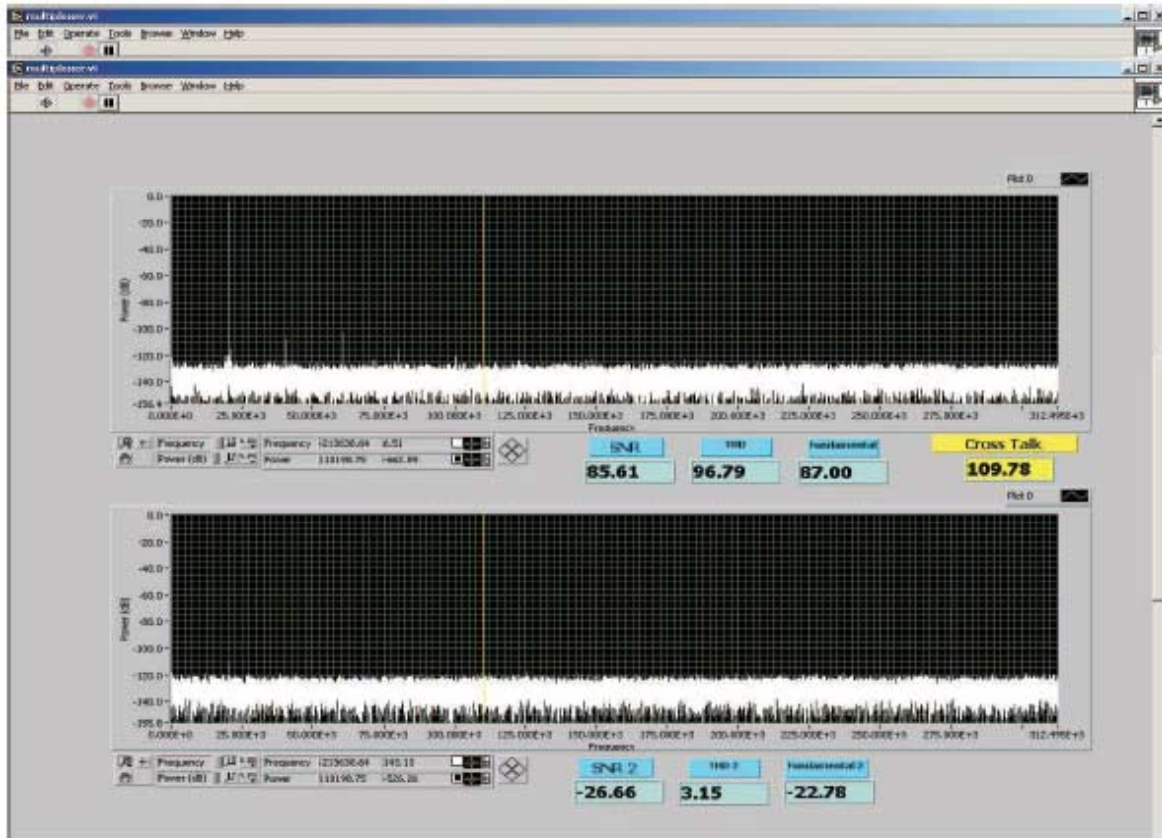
multiplexer.vi
File Edit Operate Tools Browse Window Help

multiplexer.vi
File Edit Operate Tools Browse Window Help

Plot 0

0.0
-20.0
-40.0
-60.0
-80.0
-100.0
-120.0
-140.0
-156.4

Power (dB)

0.000E+0 25.000E+3 50.000E+3 75.000E+3 100.000E+3 125.000E+3 150.000E+3 175.000E+3 200.000E+3 225.000E+3 250.000E+3 275.000E+3 312.498E+3
Frequency

Frequency
Power (dB)
Frequency 213638.84 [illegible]
Power 110190.75 -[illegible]

SNR
85.61
THD
96.79
fundamental
87.00
Cross Talk
109.78

Plot 0

0.0
-20.0
-40.0
-60.0
-80.0
-100.0
-120.0
-140.0
-155.0

Power (dB)

0.000E+0 25.000E+3 50.000E+3 75.000E+3 100.000E+3 125.000E+3 150.000E+3 175.000E+3 200.000E+3 225.000E+3 250.000E+3 275.000E+3 312.498E+3
Frequency

Frequency
Power (dB)
Frequency 213638.84 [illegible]
Power 110190.75 -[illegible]

SNR 2
-26.66
THD 2
3.15
fundamental 2
-22.78